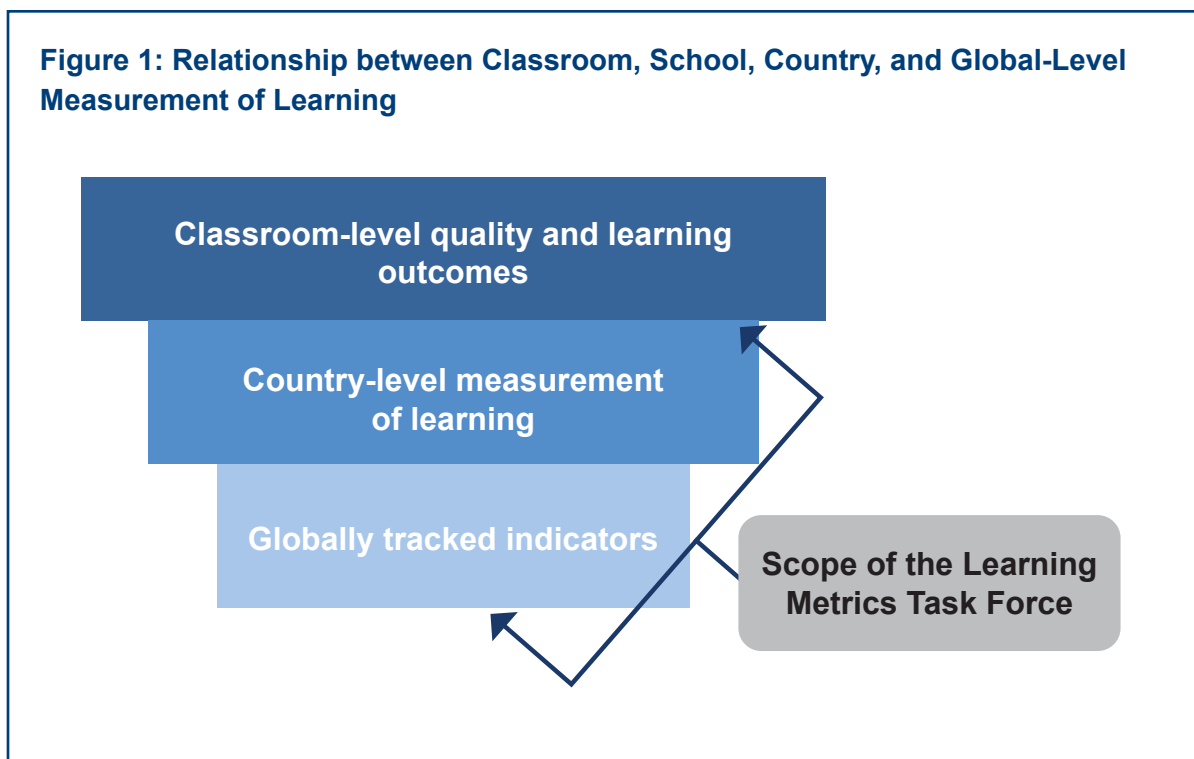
Figure 1: Relationship between Classroom, School, Country, and Global-Level Measurement of Learning

Classroom-level quality and learning outcomes

Country-level measurement of learning

Globally tracked indicators

Scope of the Learning Metrics Task Force